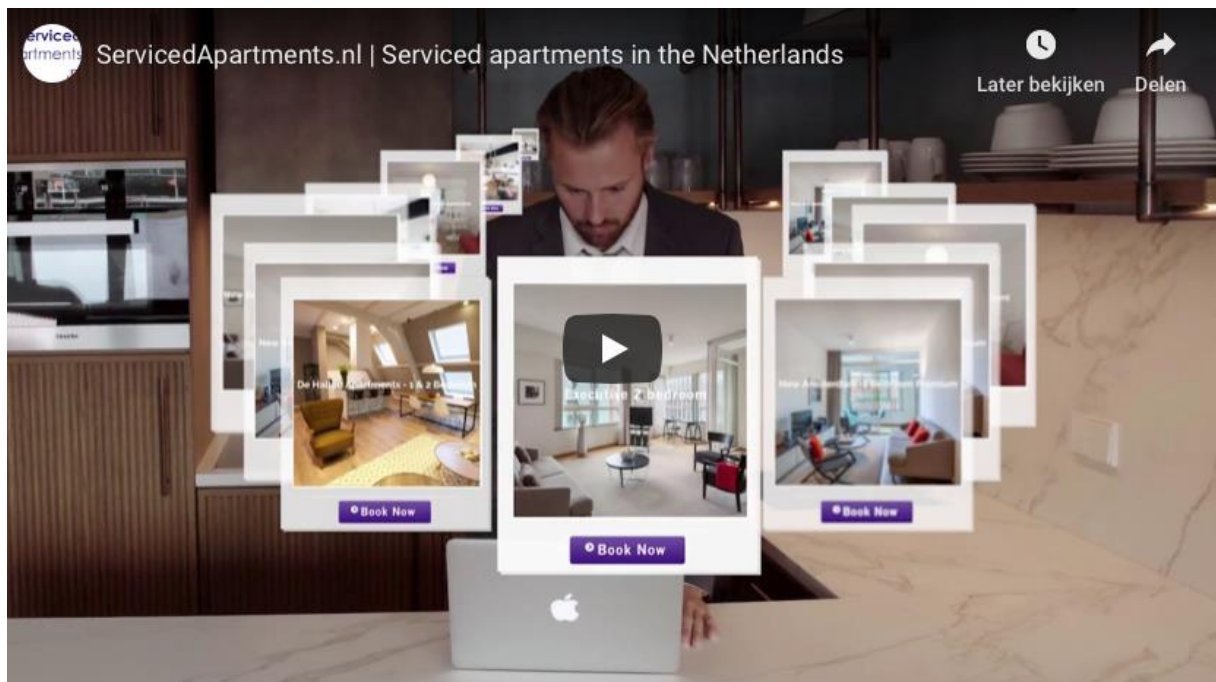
serviced artments

ServicedApartments.nl | Serviced apartments in the Netherlands

Later bekijken

Delen

De Hallen Apartments - 1 & 2 Bedroom

Book Now

Executive 2 bedroom

Book Now

New Amsterdam 1 Bedroom Premium

Book Now